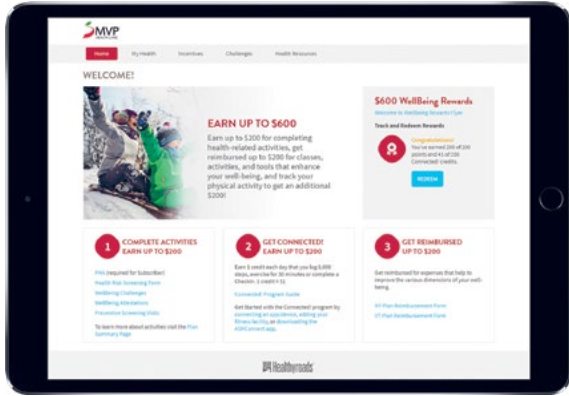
MVP

Home | My Health | Incentives | Challenges | Health Resources

WELCOME!

EARN UP TO $600

Earn up to $200 for completing health-related activities, get reimbursed up to $200 for classes, activities, and tools that enhance your well-being, and track your physical activity to get an additional $200!

$600 WellBeing Rewards

Welcome to WellBeing Rewards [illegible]

Track and Redeem Rewards

Congratulations!
You've earned 200 of 200 points and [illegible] of 200 Connected credits.

REDEEM

1 COMPLETE ACTIVITIES EARN UP TO $200

PHA (required for Subscriber)
Health Risk Screening Form
WellBeing Challenges
WellBeing Attestations
Preventive Screening Visits

To learn more about activities visit the Plan Summary Page

2 GET CONNECTED! EARN UP TO $200

Earn 1 credit each day that you log 5,000 steps, exercise for 30 minutes or complete a Checkin. 1 credit = $1

Connected! Program Guide

Get Started with the Connected! program by connecting an app/device, adding your fitness facility, or downloading the AGM connect app.

3 GET REIMBURSED UP TO $200

Get reimbursed for expenses that help to improve the various dimensions of your well-being.

NY Plan Reimbursement Form
VT Plan Reimbursement Form

Healthyroads